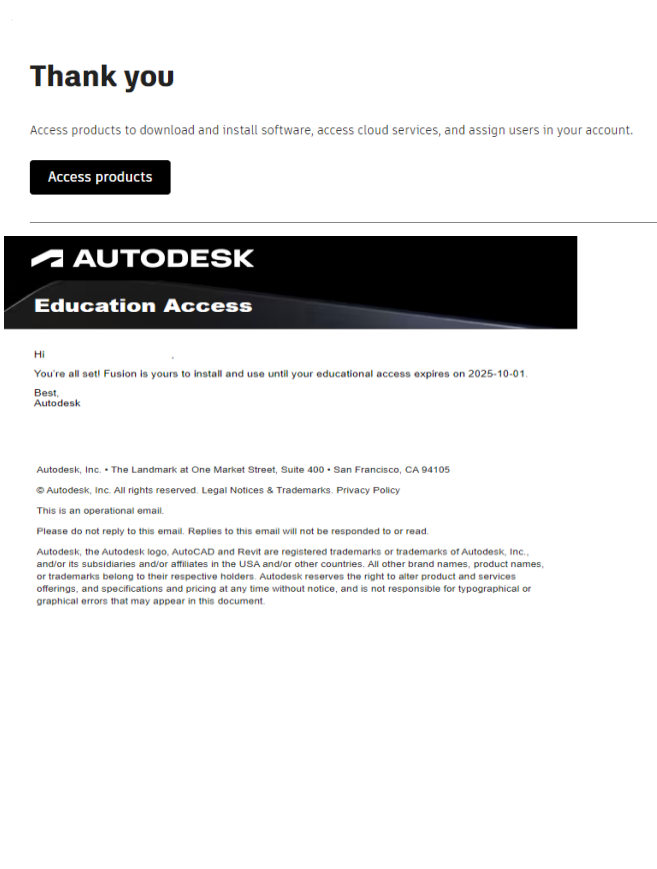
Thank you

Access products to download and install software, access cloud services, and assign users in your account.

Access products

AUTODESK

Education Access

Hi ,

You're all set! Fusion is yours to install and use until your educational access expires on 2025-10-01.

Best,
Autodesk

Autodesk, Inc. • The Landmark at One Market Street, Suite 400 • San Francisco, CA 94105

© Autodesk, Inc. All rights reserved. Legal Notices & Trademarks. Privacy Policy

This is an operational email.

Please do not reply to this email. Replies to this email will not be responded to or read.

Autodesk, the Autodesk logo, AutoCAD and Revit are registered trademarks or trademarks of Autodesk, Inc., and/or its subsidiaries and/or affiliates in the USA and/or other countries. All other brand names, product names, or trademarks belong to their respective holders. Autodesk reserves the right to alter product and services offerings, and specifications and pricing at any time without notice, and is not responsible for typographical or graphical errors that may appear in this document.